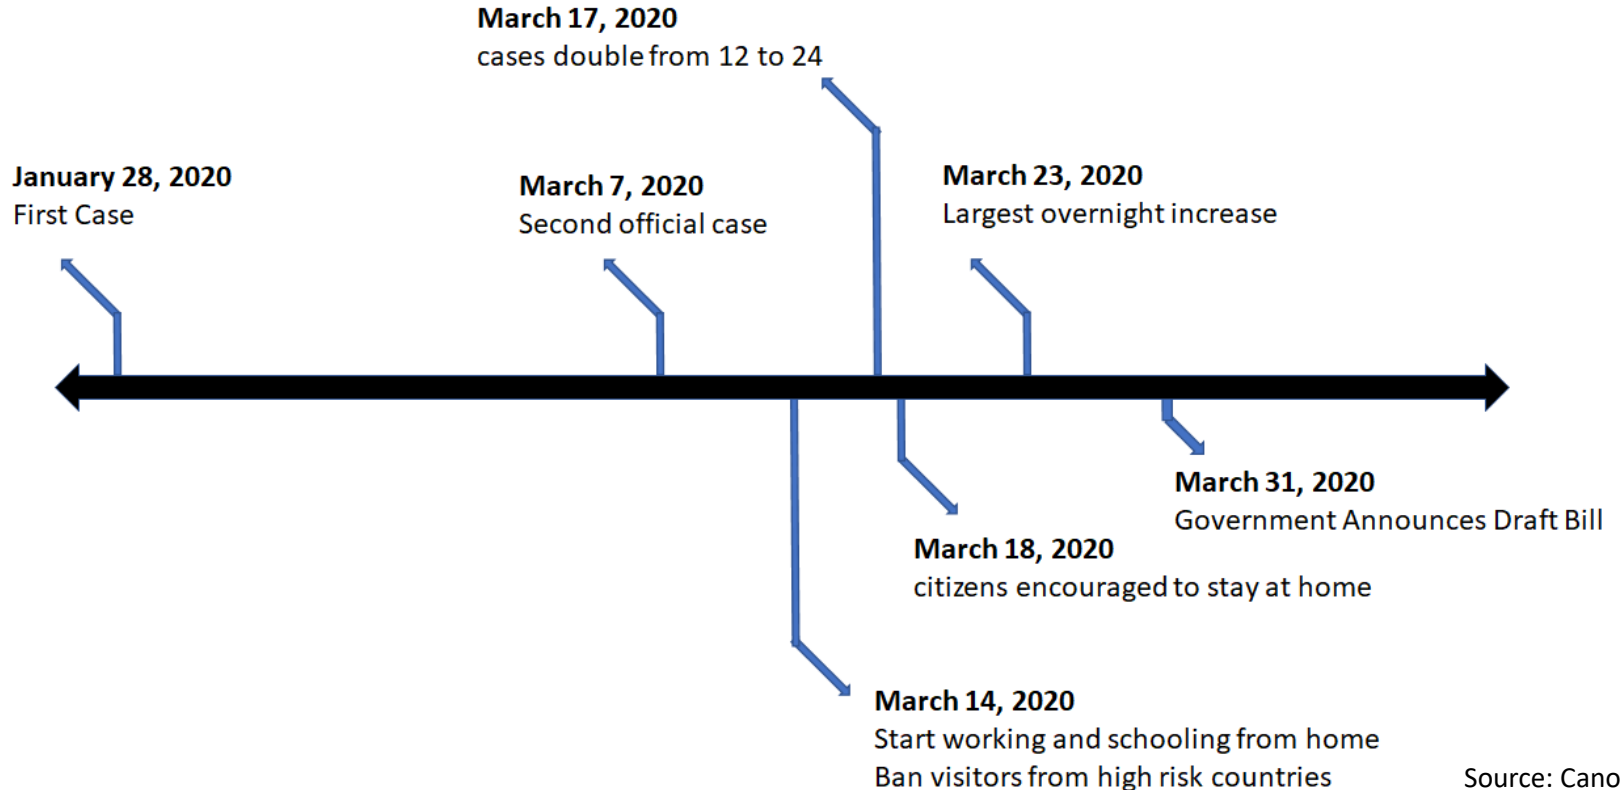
March 17, 2020
cases double from 12 to 24

January 28, 2020
First Case

March 7, 2020
Second official case

March 23, 2020
Largest overnight increase

March 31, 2020
Government Announces Draft Bill

March 18, 2020
citizens encouraged to stay at home

March 14, 2020
Start working and schooling from home
Ban visitors from high risk countries

Source: Cano